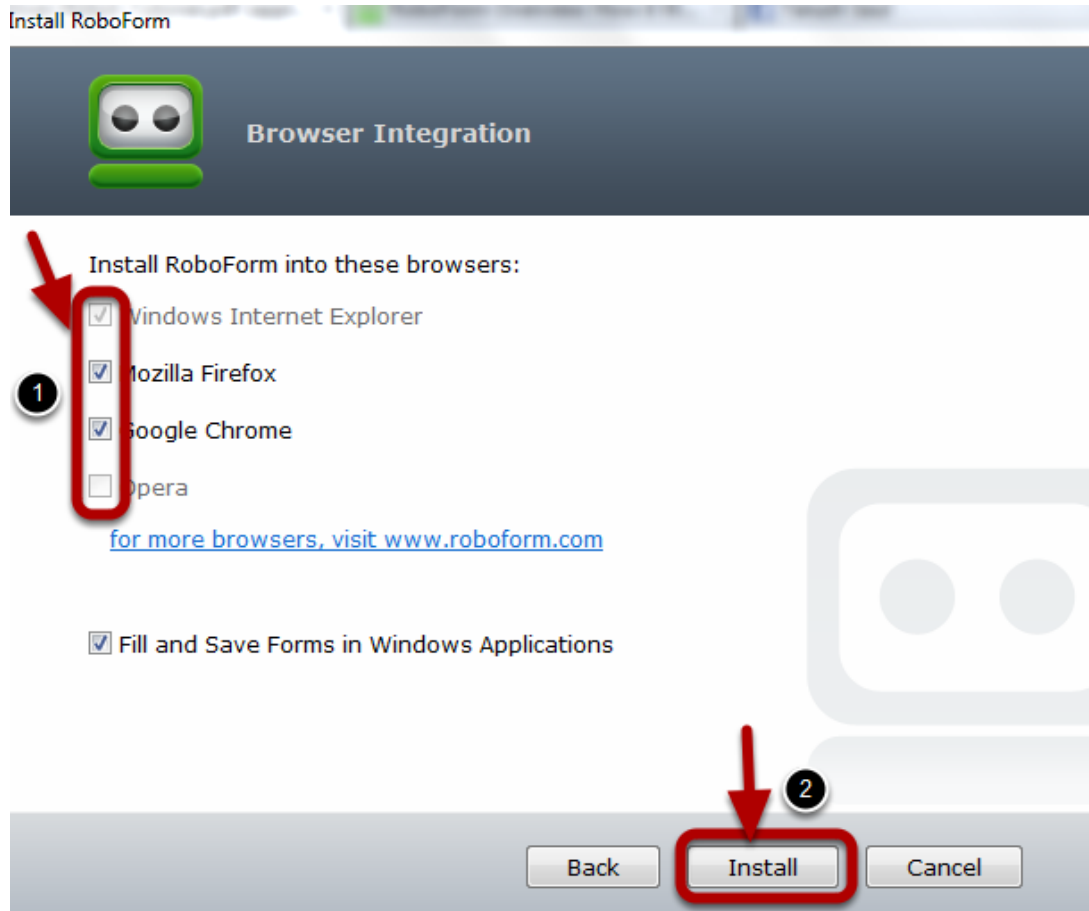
Install RoboForm

Browser Integration

Install RoboForm into these browsers:

Windows Internet Explorer

Mozilla Firefox

Google Chrome

Opera

for more browsers, visit www.roboform.com

Fill and Save Forms in Windows Applications

1

2

Back

Install

Cancel